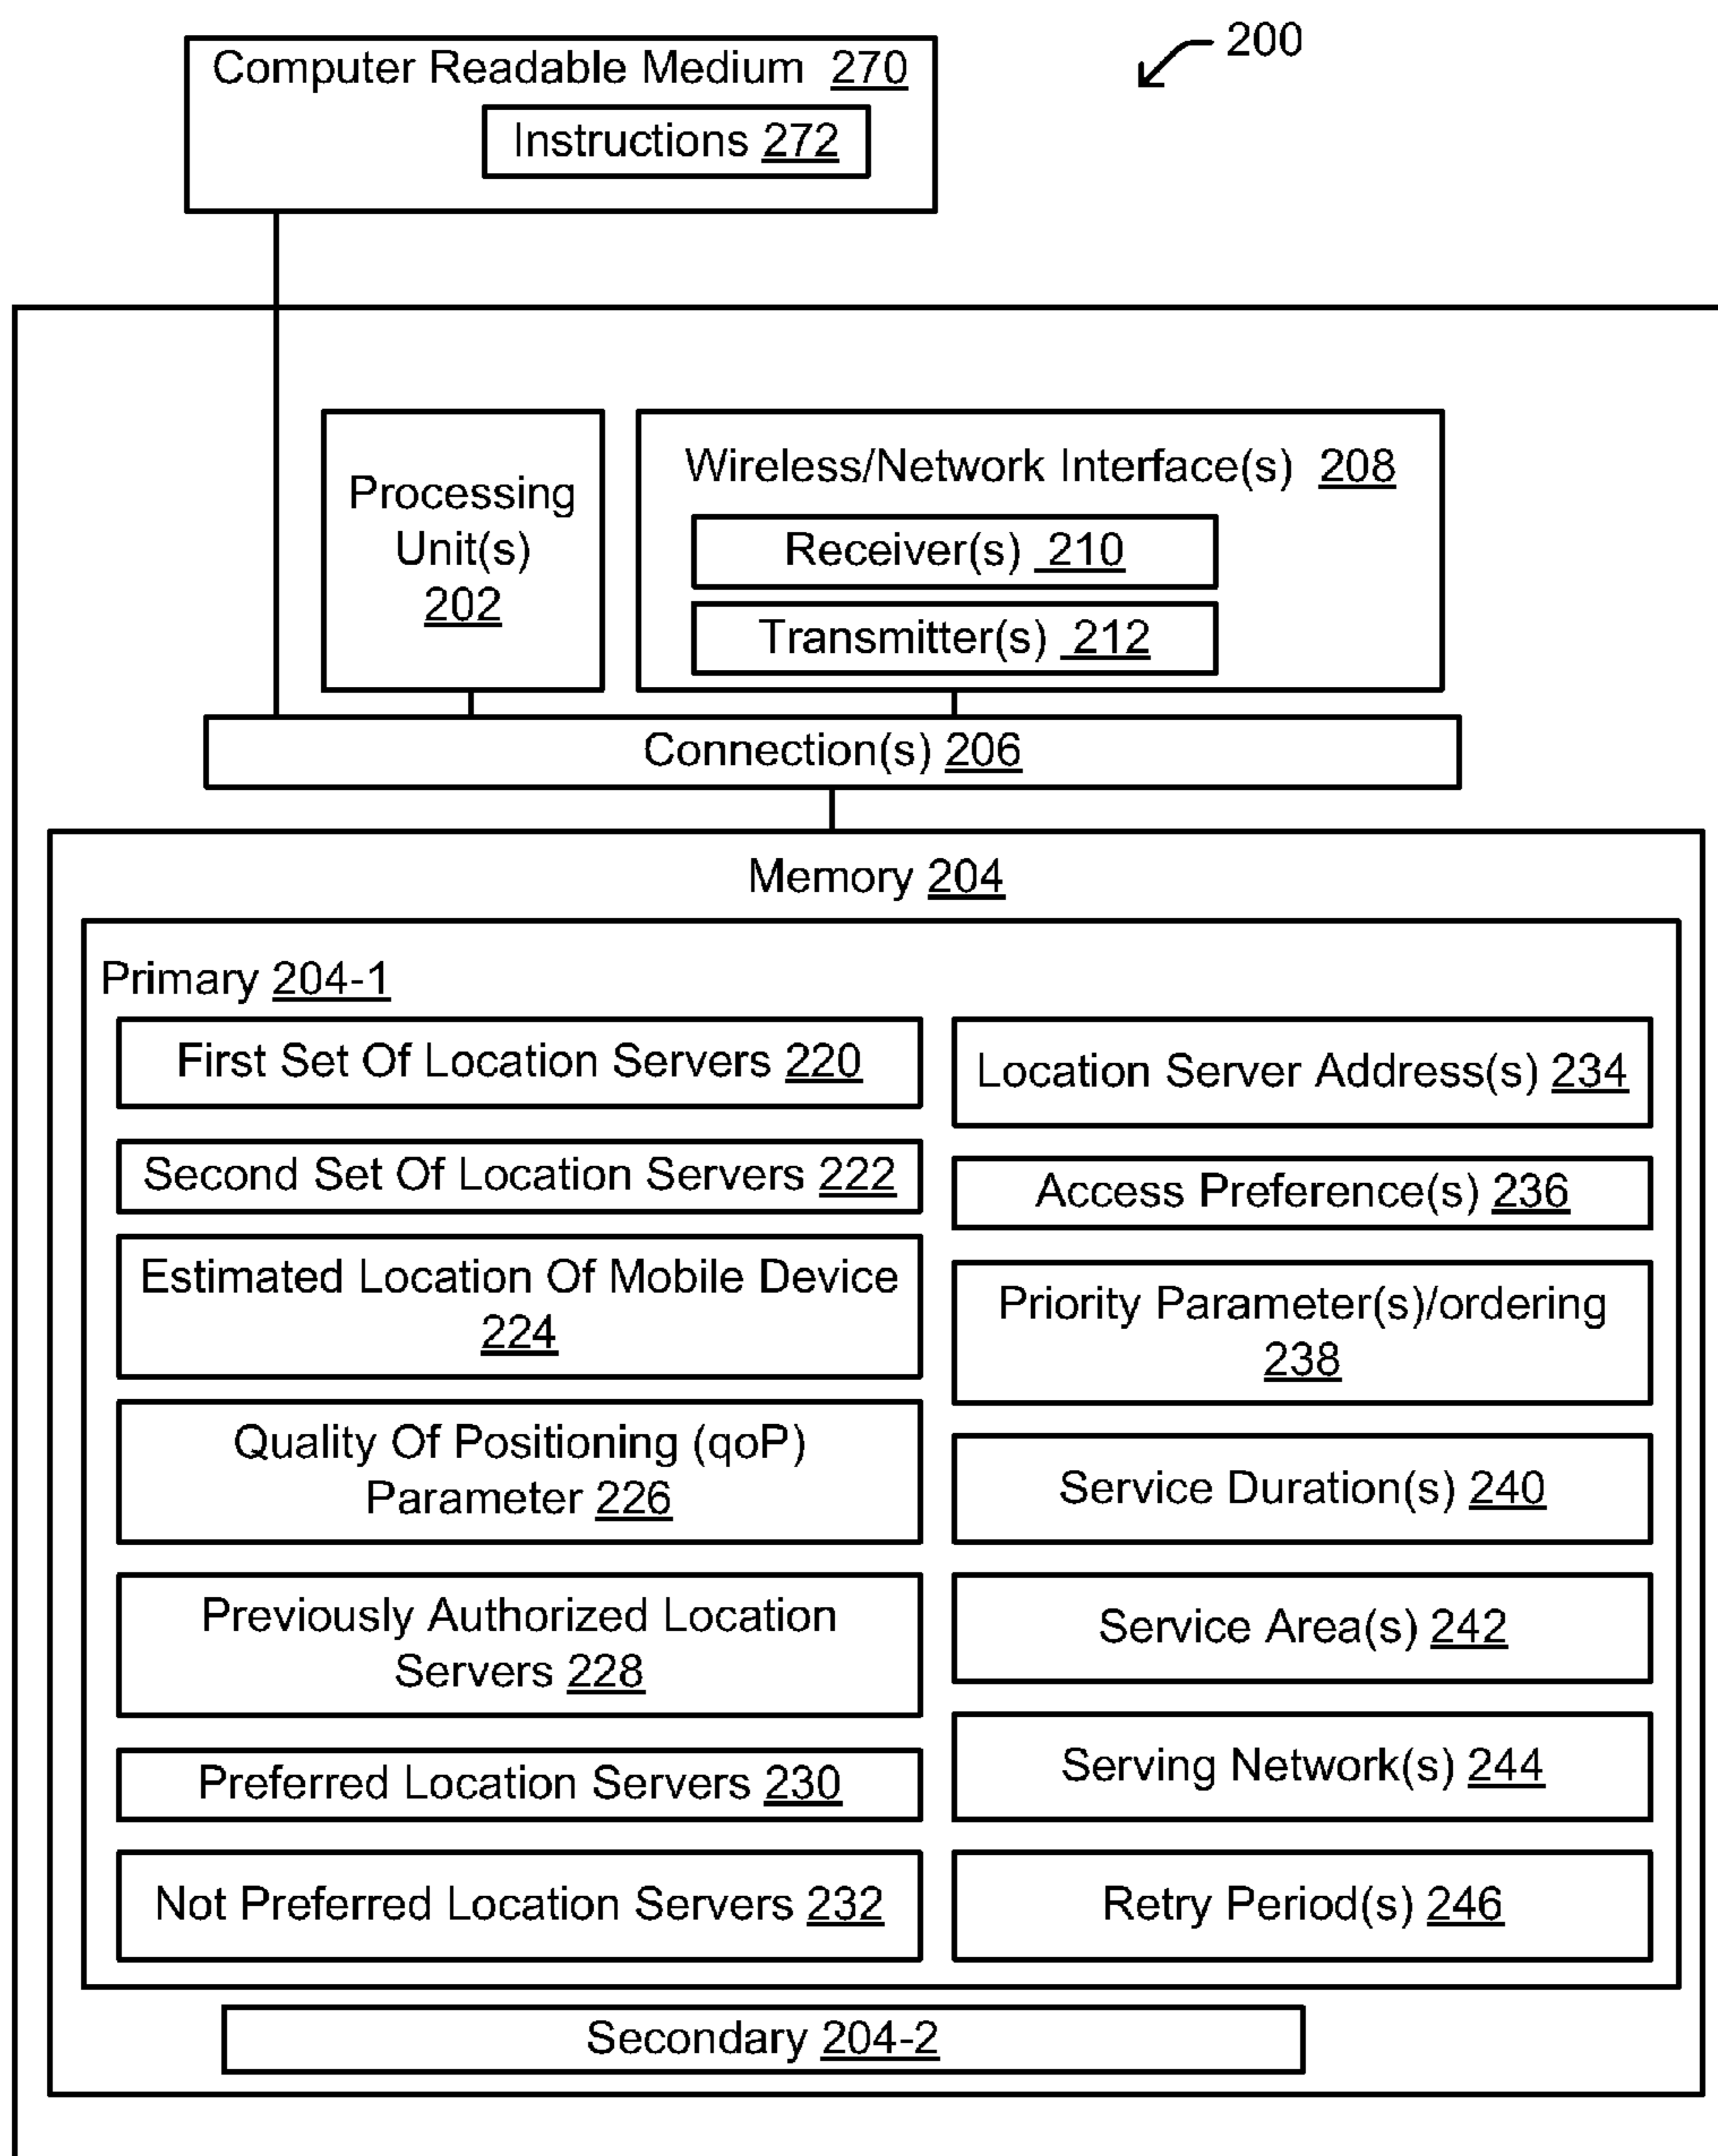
Computer Readable Medium 270

Instructions 272

200

Processing Unit(s) 202

Wireless/Network Interface(s) 208

Receiver(s) 210

Transmitter(s) 212

Connection(s) 206

Memory 204

Primary 204-1

First Set Of Location Servers 220

Location Server Address(s) 234

Second Set Of Location Servers 222

Access Preference(s) 236

Estimated Location Of Mobile Device 224

Priority Parameter(s)/ordering 238

Quality Of Positioning (qoP) Parameter 226

Service Duration(s) 240

Previously Authorized Location Servers 228

Service Area(s) 242

Preferred Location Servers 230

Serving Network(s) 244

Not Preferred Location Servers 232

Retry Period(s) 246

Secondary 204-2